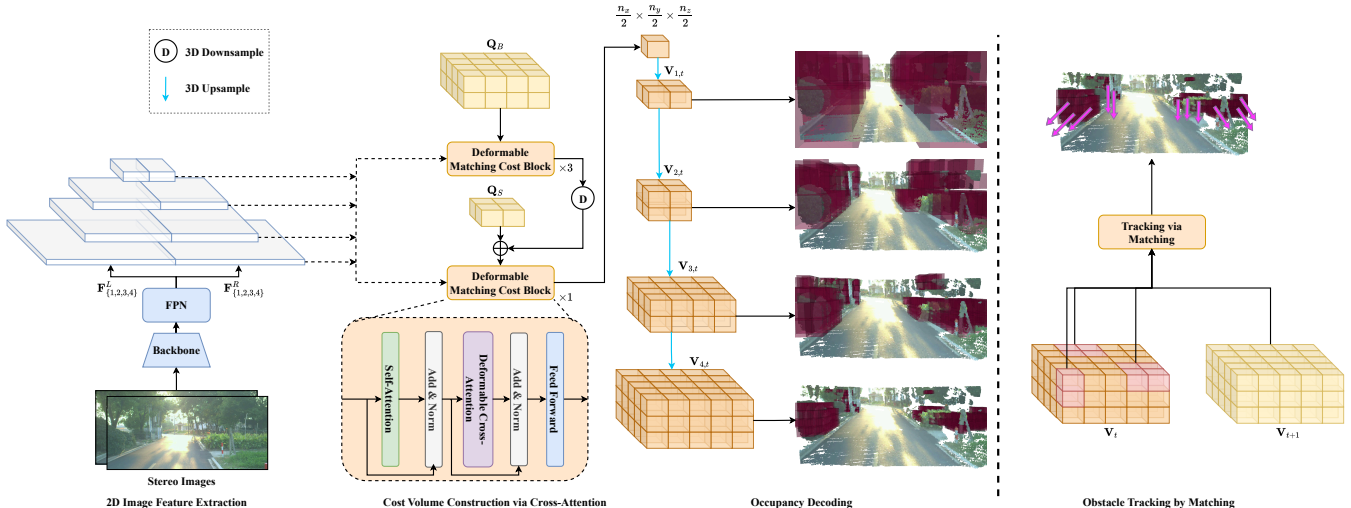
D 3D Downsample

3D Upsample

$\mathbf{F}^L_{\{1,2,3,4\}}$

$\mathbf{F}^R_{\{1,2,3,4\}}$

FPN

Backbone

Stereo Images

2D Image Feature Extraction

$\mathbf{Q}_B$

Deformable Matching Cost Block

$\times 3$

D

$\mathbf{Q}_S$

Deformable Matching Cost Block

$\times 1$

Self-Attention

Add & Norm

Deformable Cross-Attention

Add & Norm

Feed Forward

Cost Volume Construction via Cross-Attention

$\frac{n_x}{2} \times \frac{n_y}{2} \times \frac{n_z}{2}$

$\mathbf{V}_{1,t}$

$\mathbf{V}_{2,t}$

$\mathbf{V}_{3,t}$

$\mathbf{V}_{4,t}$

Occupancy Decoding

Tracking via Matching

$\mathbf{V}_t$

$\mathbf{V}_{t+1}$

Obstacle Tracking by Matching